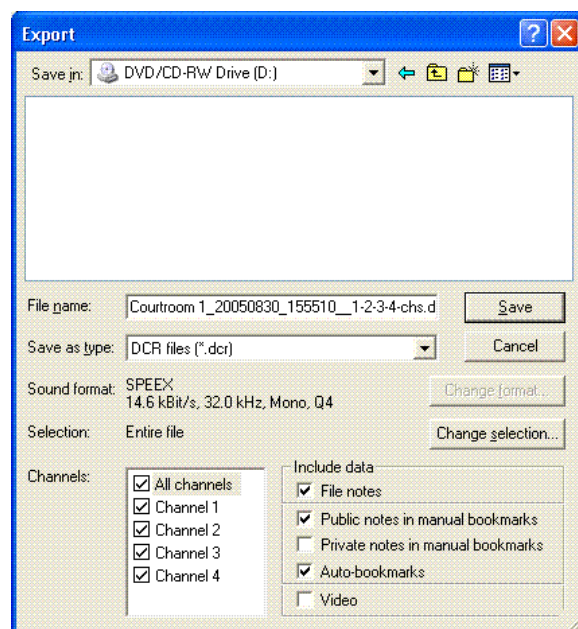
Export

Save in: DVD/CD-RW Drive (D:)

File name: Courtroom 1_20050830_155510__1-2-3-4-chs.d

Save

Save as type: DCR files (*.dcr)

Cancel

Sound format: SPEEX
14.6 kBit/s, 32.0 kHz, Mono, Q4

Change format...

Selection: Entire file

Change selection...

Channels:

All channels
Channel 1
Channel 2
Channel 3
Channel 4

Include data
File notes
Public notes in manual bookmarks
Private notes in manual bookmarks
Auto-bookmarks
Video